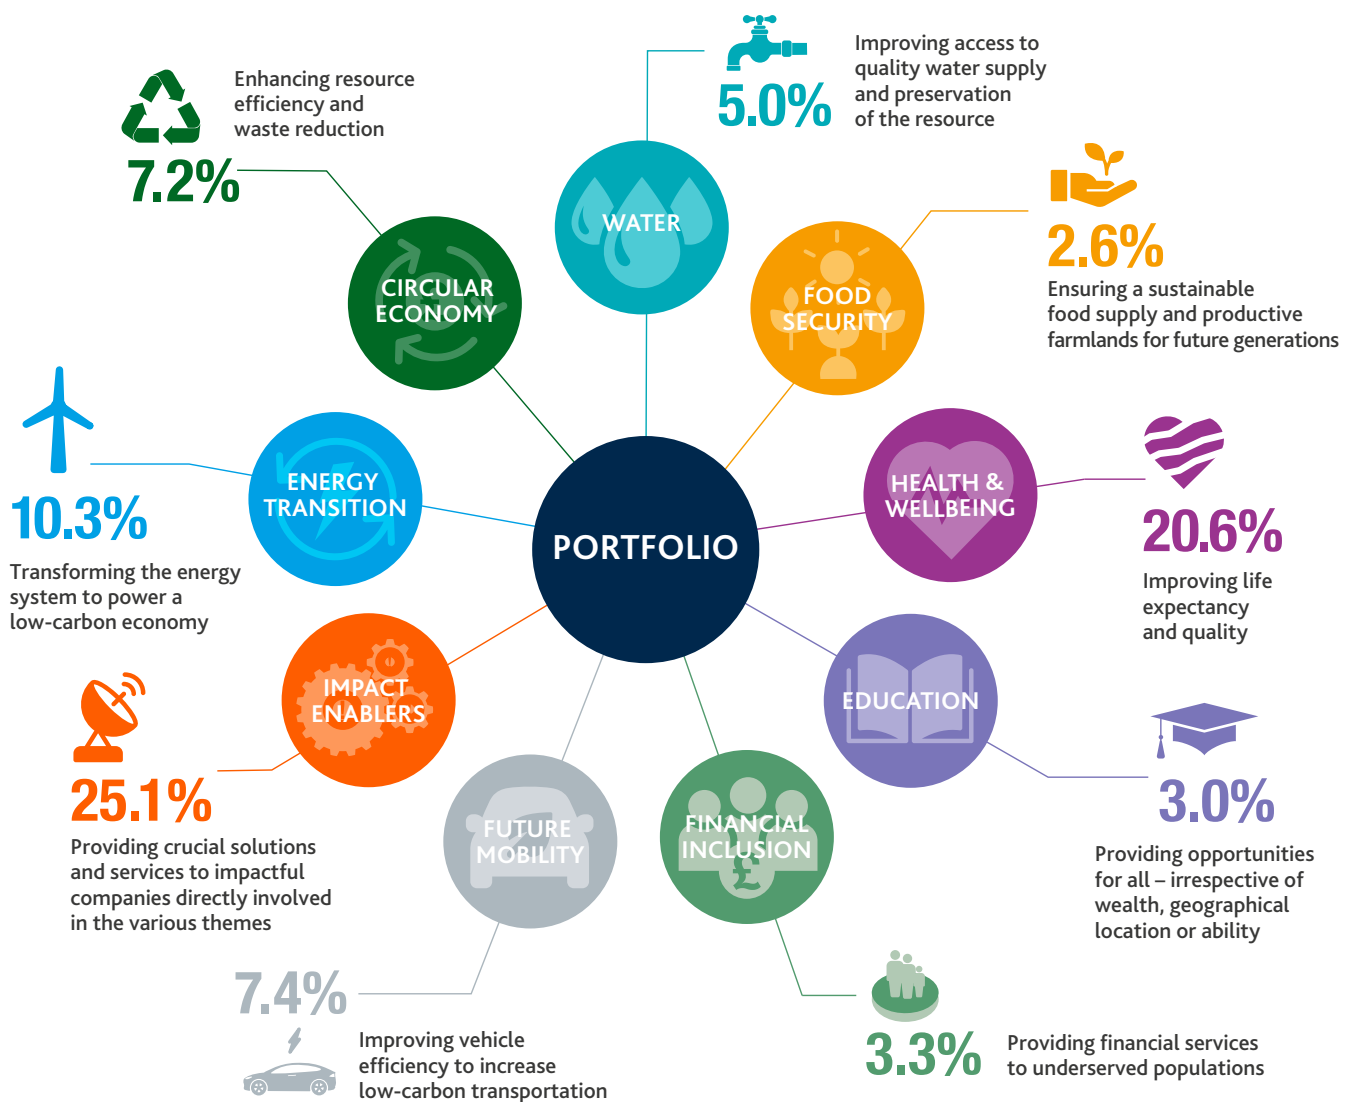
Enhancing resource efficiency and waste reduction

7.2%

5.0%

Improving access to quality water supply and preservation of the resource

WATER

CIRCULAR ECONOMY

FOOD SECURITY

2.6%

Ensuring a sustainable food supply and productive farmlands for future generations

ENERGY TRANSITION

10.3%

Transforming the energy system to power a low-carbon economy

PORTFOLIO

HEALTH & WELLBEING

20.6%

Improving life expectancy and quality

IMPACT ENABLERS

EDUCATION

25.1%

Providing crucial solutions and services to impactful companies directly involved in the various themes

FUTURE MOBILITY

FINANCIAL INCLUSION

3.0%

Providing opportunities for all – irrespective of wealth, geographical location or ability

7.4%

Improving vehicle efficiency to increase low-carbon transportation

3.3%

Providing financial services to underserved populations